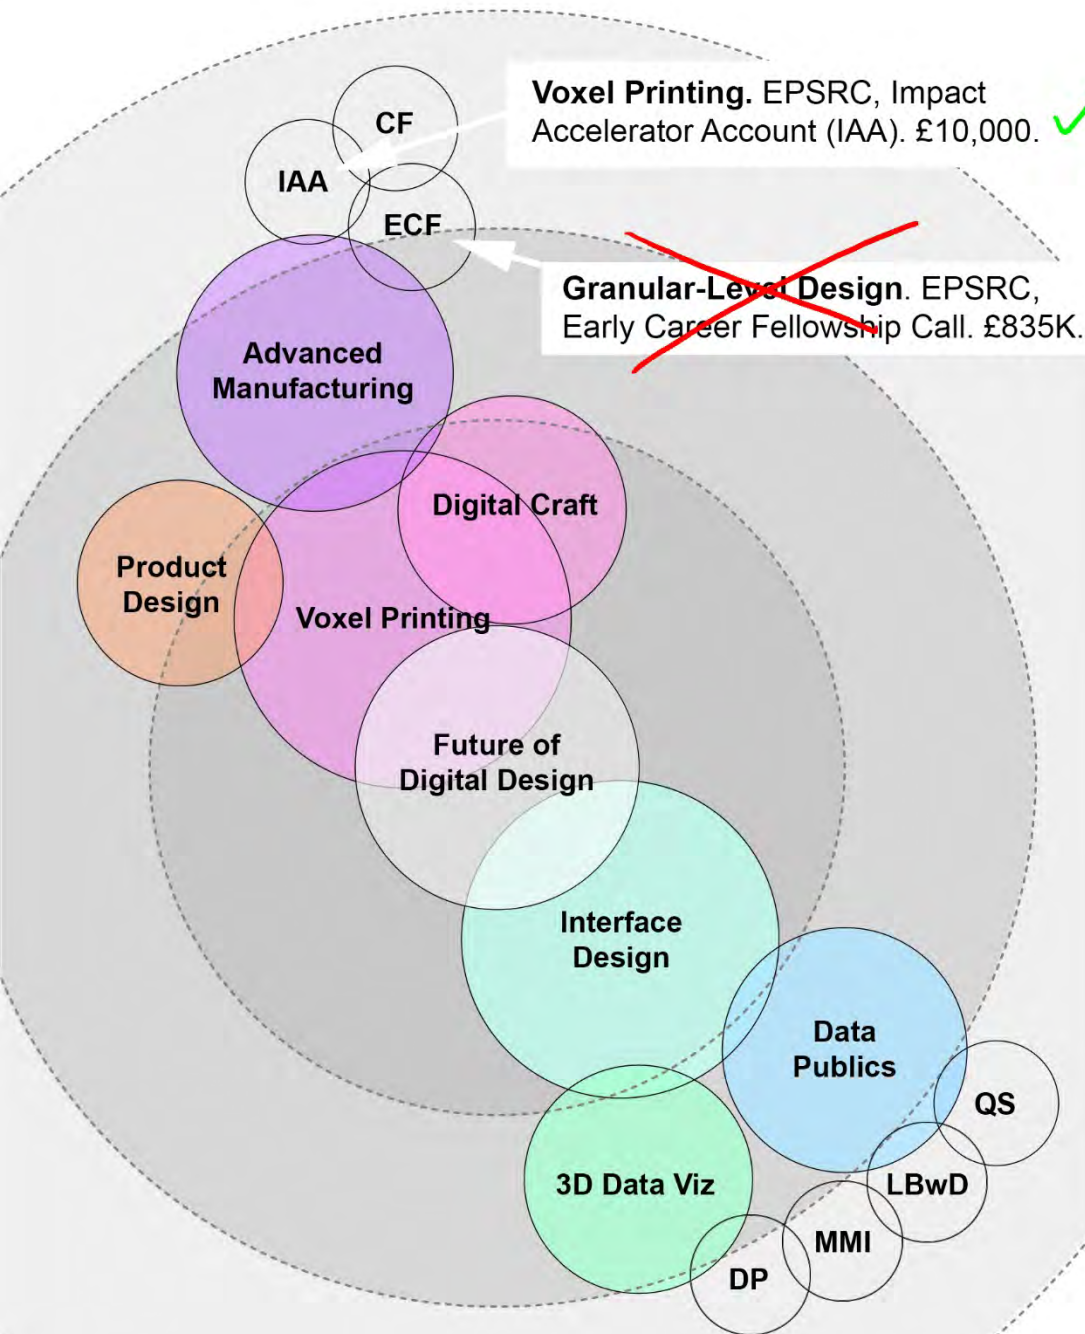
Voxel Printing. EPSRC, Impact Accelerator Account (IAA). £10,000.

CF

IAA

ECF

Granular-Level Design. EPSRC, Early Career Fellowship Call. £835K.

Advanced Manufacturing

Digital Craft

Product Design

Voxel Printing

Future of Digital Design

Interface Design

Data Publics

QS

LBwD

3D Data Viz

MMI

DP